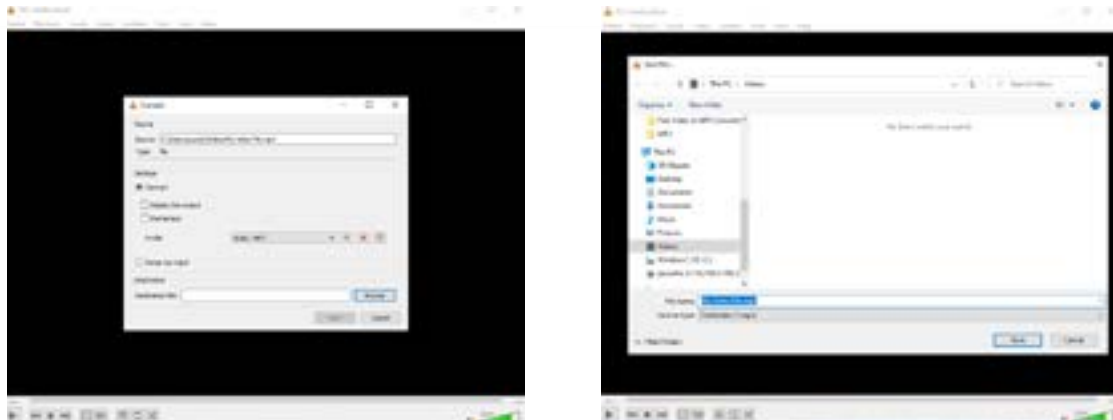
Convert

Source

Settings

Convert

Destination

Destination file:

Browse

Start

Cancel

Save File

This PC > Videos

Organize

New folder

This PC

3D Objects

Desktop

Documents

Downloads

Music

Pictures

Videos

No items match your search.

File name:

Save as type:

Hide Folders

Save

Cancel